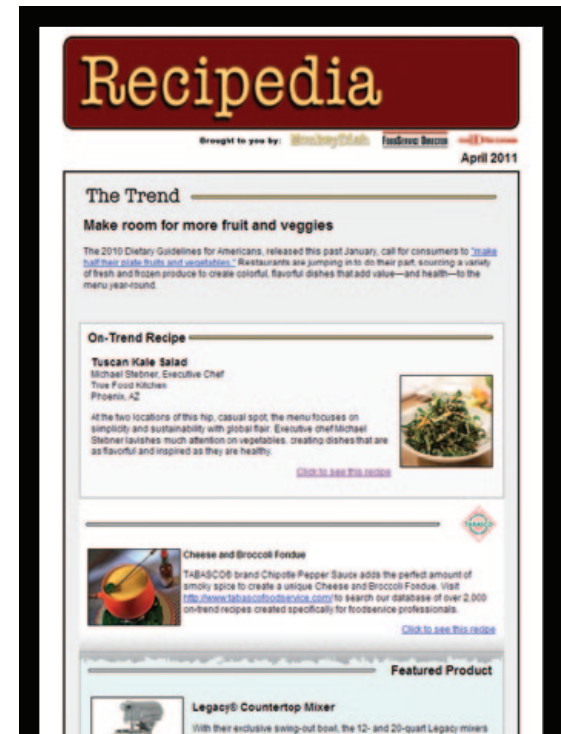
Recipedia

Brought to you by: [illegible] FoodService Director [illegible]

April 2011

The Trend

Make room for more fruit and veggies

The 2010 Dietary Guidelines for Americans, released this past January, call for consumers to "make half their plate fruits and vegetables." Restaurants are jumping in to do their part, sourcing a variety of fresh and frozen produce to create colorful, flavorful dishes that add value—and health—to the menu year-round.

On-Trend Recipe

Tuscan Kale Salad
Michael Stebner, Executive Chef
True Food Kitchen
Phoenix, AZ

At the two locations of this hip, casual spot, the menu focuses on simplicity and sustainability with global flair. Executive chef Michael Stebner lavishes much attention on vegetables, creating dishes that are as flavorful and inspired as they are healthy.

Click to see this recipe

TABASCO

Cheese and Broccoli Fondue

TABASCO® brand Chipotle Pepper Sauce adds the perfect amount of smoky spice to create a unique Cheese and Broccoli Fondue. Visit http://www.tabascofoodservice.com/ to search our database of over 2,000 on-trend recipes created specifically for foodservice professionals.

Click to see this recipe

Featured Product

Legacy® Countertop Mixer

With their exclusive swing-out bowl, the 12- and 20-quart Legacy mixers